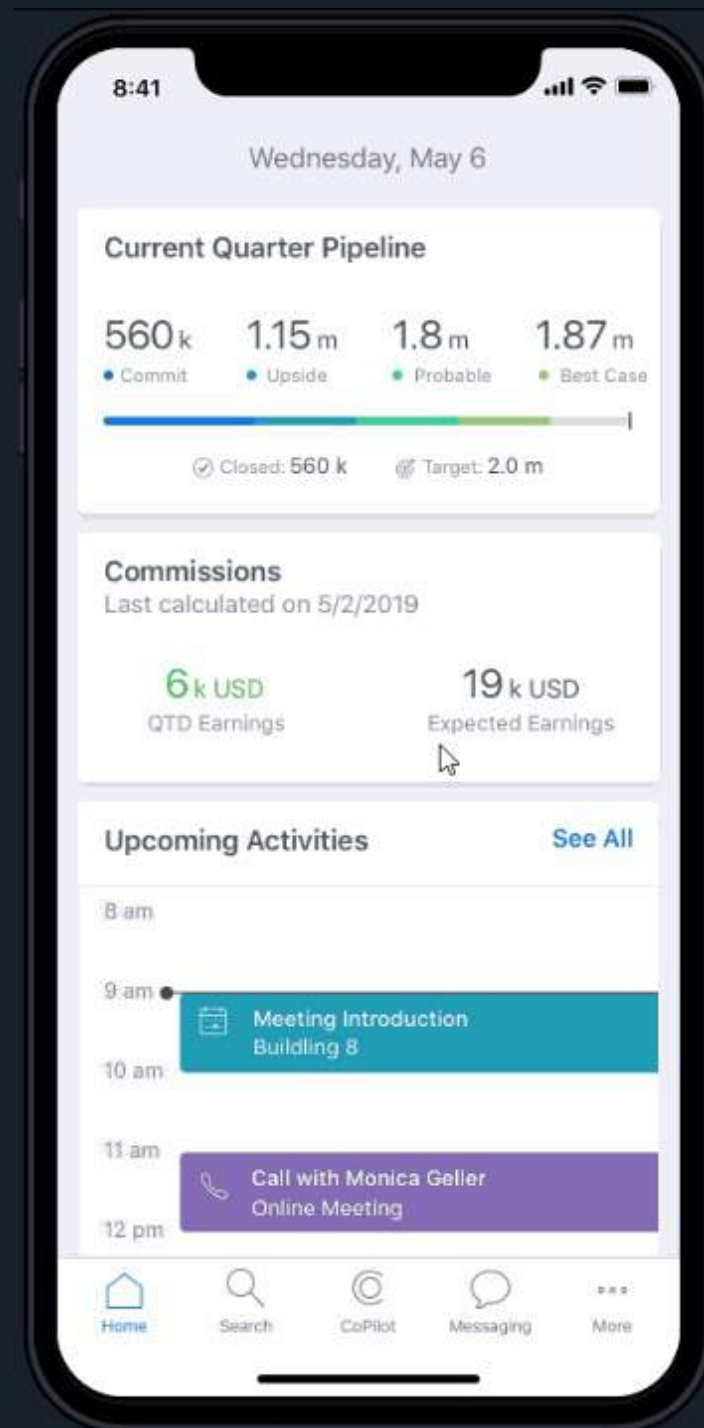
8:41

Wednesday, May 6

Current Quarter Pipeline

560 k
Commit

1.15 m
Upside

1.8 m
Probable

1.87 m
Best Case

Closed: 560 k
Target: 2.0 m

Commissions
Last calculated on 5/2/2019

6 k USD
QTD Earnings

19 k USD
Expected Earnings

Upcoming Activities
See All

8 am
9 am
Meeting Introduction
Building 8
10 am
11 am
Call with Monica Geller
Online Meeting
12 pm

Home
Search
CoPilot
Messaging
More